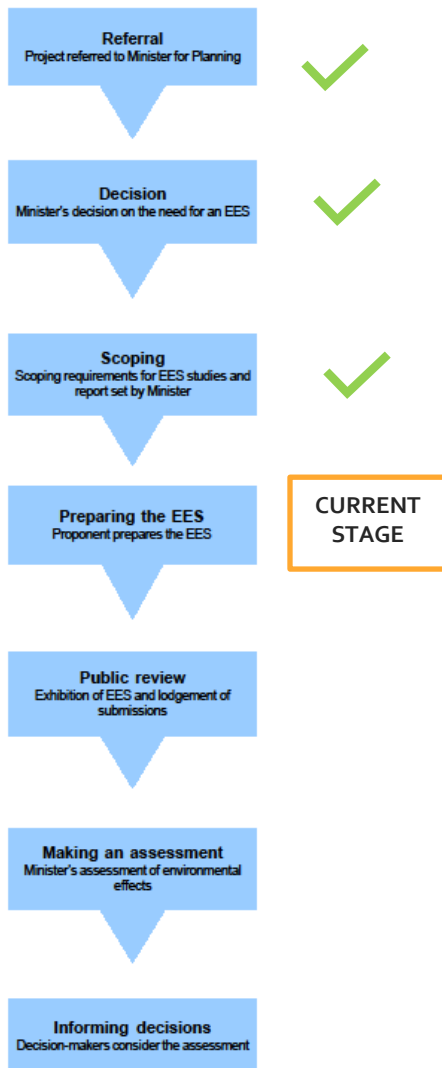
Referral
Project referred to Minister for Planning

Decision
Minister's decision on the need for an EES

Scoping
Scoping requirements for EES studies and report set by Minister

Preparing the EES
Proponent prepares the EES

CURRENT STAGE

Public review
Exhibition of EES and lodgement of submissions

Making an assessment
Minister's assessment of environmental effects

Informing decisions
Decision-makers consider the assessment